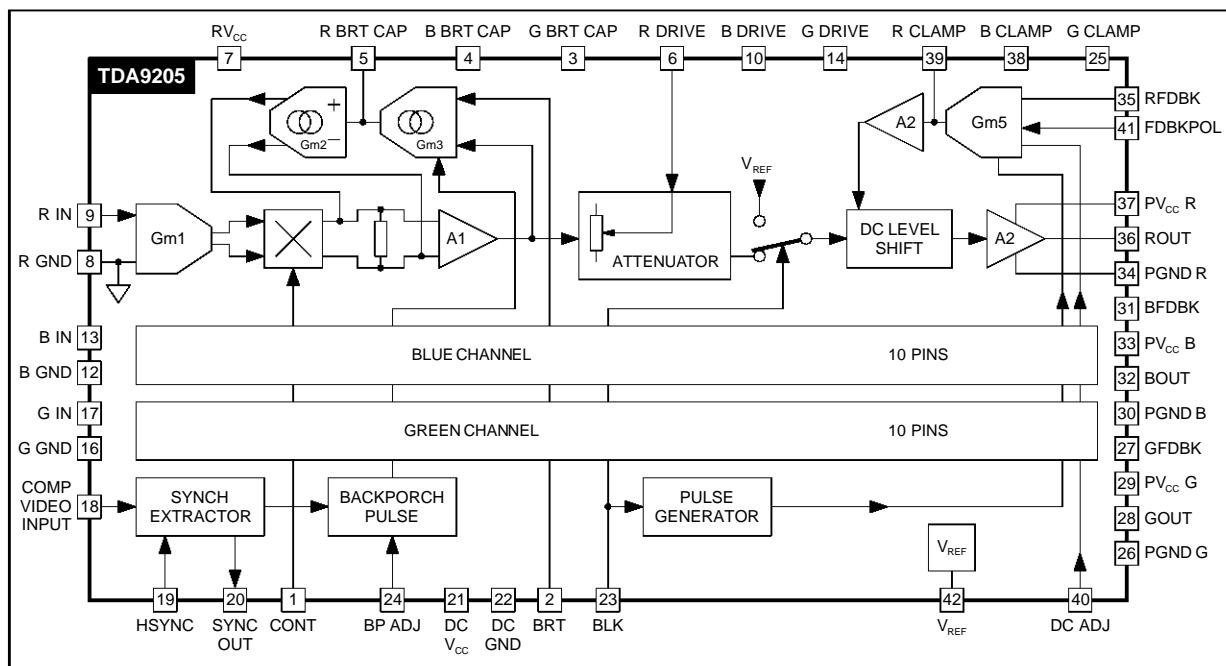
RV$_{CC}$ 7
R BRT CAP 5
B BRT CAP 4
G BRT CAP 3
R DRIVE 6
B DRIVE 10
G DRIVE 14
R CLAMP 39
B CLAMP 38
G CLAMP 25

TDA9205

+
Gm2 −
Gm3
A2
Gm5
35 RFDBK
41 FDBKPOL
V$_{REF}$
R IN 9
R GND 8
Gm1
A1
ATTENUATOR
DC LEVEL SHIFT
A2
37 PV$_{CC}$ R
36 ROUT
34 PGND R
31 BFDBK
B IN 13
B GND 12
BLUE CHANNEL
10 PINS
33 PV$_{CC}$ B
32 BOUT
G IN 17
G GND 16
GREEN CHANNEL
10 PINS
30 PGND B
27 GFDBK
COMP VIDEO INPUT 18
SYNCH EXTRACTOR
BACKPORCH PULSE
PULSE GENERATOR
29 PV$_{CC}$ G
28 GOUT
26 PGND G
V$_{REF}$

19 HSYNC
20 SYNC OUT
1 CONT
24 BP ADJ
21 DC V$_{CC}$
22 DC GND
2 BRT
23 BLK
42 V$_{REF}$
40 DC ADJ